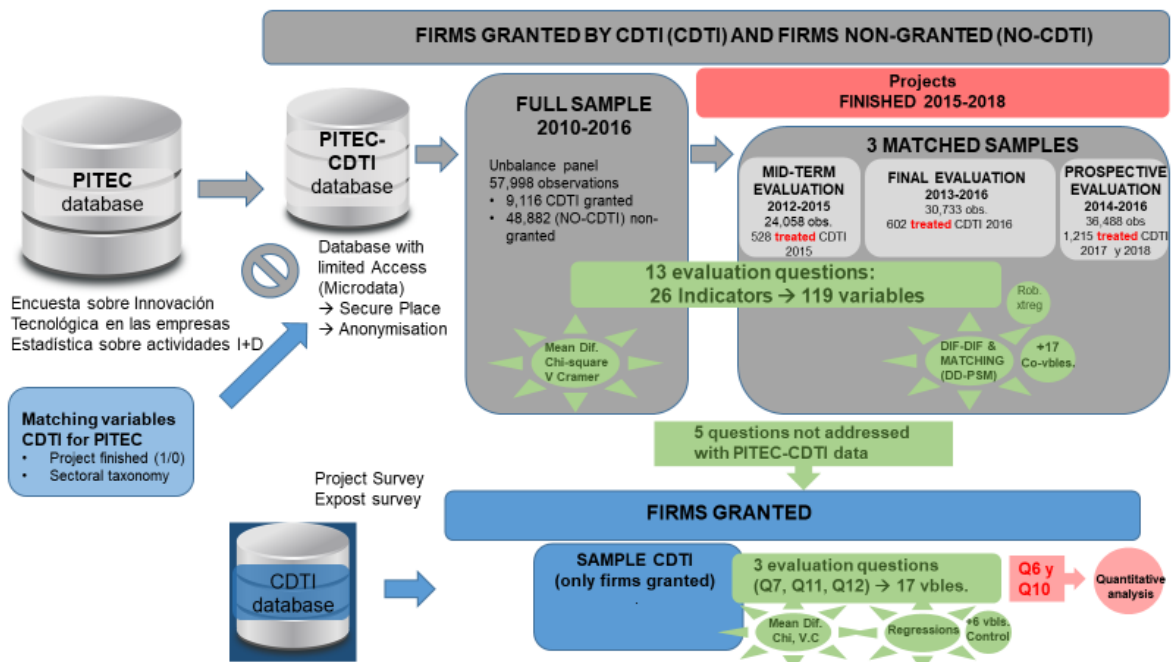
FIRMS GRANTED BY CDTI (CDTI) AND FIRMS NON-GRANTED (NO-CDTI)

PITEC database

Encuesta sobre Innovación Tecnológica en las empresas
Estadística sobre actividades I+D

PITEC-CDTI database

Database with limited Access (Microdata)
→ Secure Place
→ Anonymisation

Matching variables CDTI for PITEC
• Project finished (1/0)
• Sectoral taxonomy

FULL SAMPLE 2010-2016

Unbalance panel
57,998 observations
• 9,116 CDTI granted
• 48,882 (NO-CDTI) non-granted

Mean Dif. Chi-square V Cramer

Projects FINISHED 2015-2018

3 MATCHED SAMPLES

MID-TERM EVALUATION 2012-2015
24,058 obs.
528 treated CDTI 2015

FINAL EVALUATION 2013-2016
30,733 obs.
602 treated CDTI 2016

PROSPECTIVE EVALUATION 2014-2016
36,488 obs
1,215 treated CDTI 2017 y 2018

13 evaluation questions:
26 Indicators → 119 variables

Rob. xtreg

DIF-DIF & MATCHING (DD-PSM)

+17 Co-vbles.

5 questions not addressed with PITEC-CDTI data

Project Survey
Expost survey

FIRMS GRANTED

CDTI database

SAMPLE CDTI (only firms granted)

3 evaluation questions (Q7, Q11, Q12) → 17 vbles.

Q6 y Q10

Quantitative analysis

Mean Dif. Chi, V.C

Regressions

+6 vbls. Control